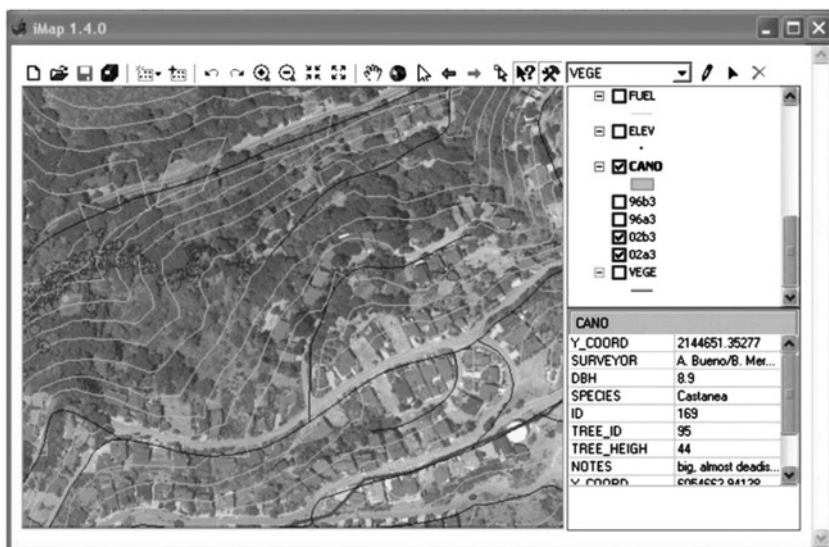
iMap 1.4.0

VEGE

FUEL
ELEV
CANO
96b3
96a3
02b3
02a3
VEGE

| CANO | |
|---|---|
| Y_COORD | 2144651.35277 |
| SURVEYOR | A. Bueno/B. Mer... |
| DBH | 8.9 |
| SPECIES | Castanea |
| ID | 169 |
| TREE_ID | 95 |
| TREE_HEIGH | 44 |
| NOTES | big, almost deadis... |
| Y_COORD | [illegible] |